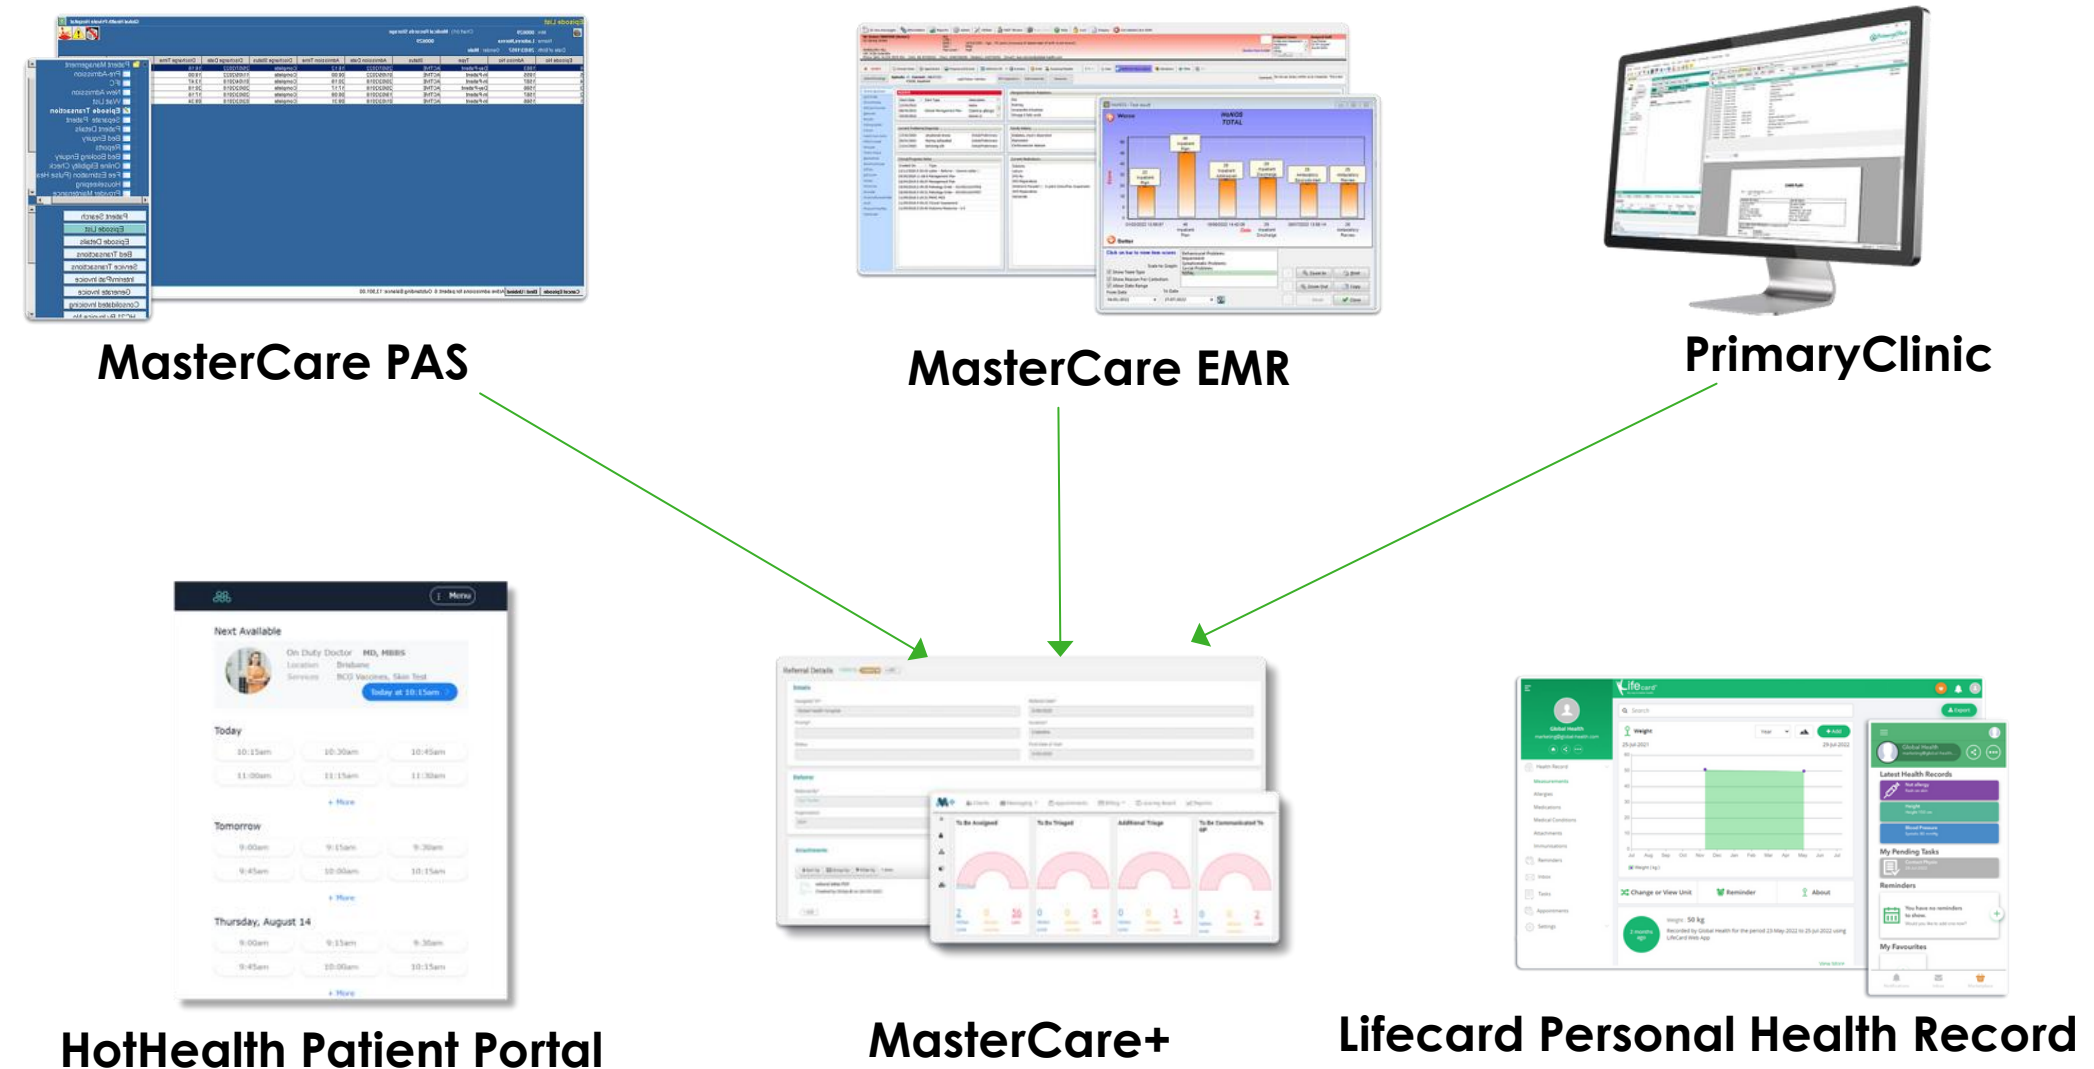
MasterCare PAS

MasterCare EMR

PrimaryClinic

Menu

Next Available

On Duty Doctor MD, MBBS
Location Brisbane
Services BCG Vaccines, Skin Test

Today at 10:15am

Today

10:15am 10:30am 10:45am
11:00am 11:15am 11:30am

+ More

Tomorrow

9:00am 9:15am 9:30am
9:45am 10:00am 10:15am

+ More

Thursday, August 14

9:00am 9:15am 9:30am
9:45am 10:00am 10:15am

+ More

HotHealth Patient Portal

Referral Details

To Be Assigned To Be Triaged Additional Triage To Be Communicated To GP

MasterCare+

Lifecard

Latest Health Records

My Pending Tasks

Reminders

My Favourites

Weight

Change or View Unit Reminder About

Lifecard Personal Health Record